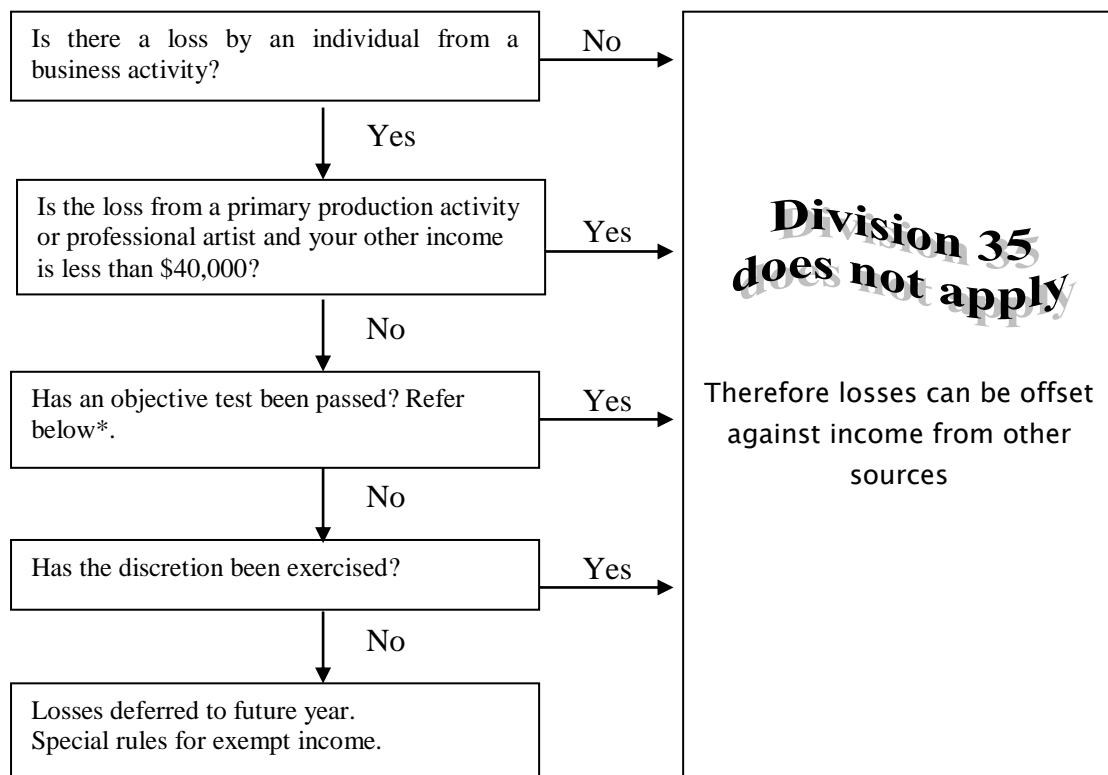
Is there a loss by an individual from a business activity?

No

Yes

Is the loss from a primary production activity or professional artist and your other income is less than $40,000?

Yes

No

Has an objective test been passed? Refer below*.

Yes

No

Has the discretion been exercised?

Yes

No

Losses deferred to future year.
Special rules for exempt income.

Division 35 does not apply

Therefore losses can be offset against income from other sources